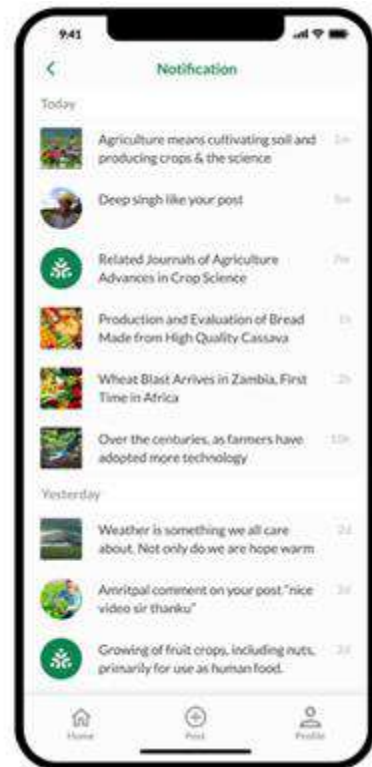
9:41

<

Notification

Today

Agriculture means cultivating soil and producing crops & the science

1m

Deep singh like your post

5m

Related Journals of Agriculture Advances in Crop Science

7m

Production and Evaluation of Bread Made from High Quality Cassava

1h

Wheat Blast Arrives in Zambia, First Time in Africa

2h

Over the centuries, as farmers have adopted more technology

10h

Yesterday

Weather is something we all care about. Not only do we are hope warm

2d

Amritpal comment on your post "nice video sir thanku"

3d

Growing of fruit crops, including nuts, primarily for use as human food.

3d

Home

Post

Profile